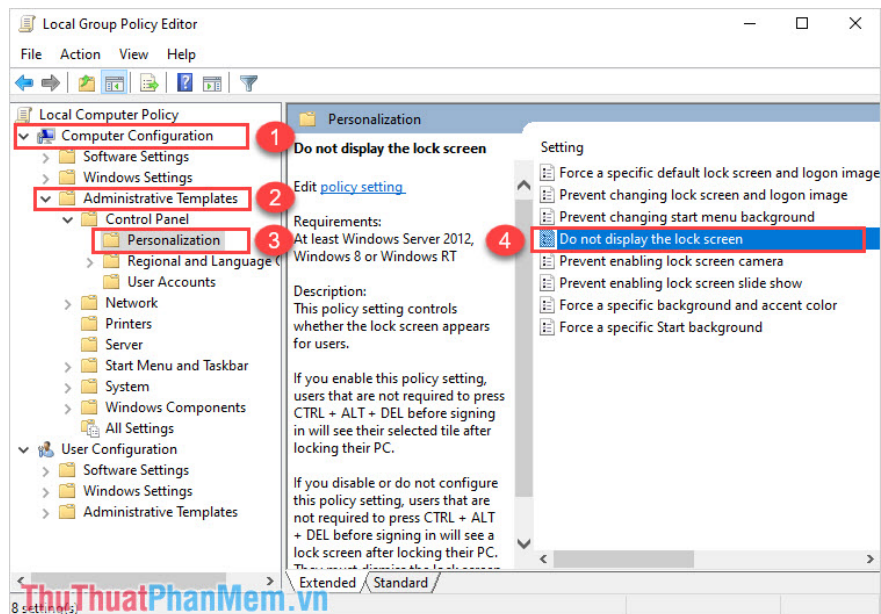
Local Group Policy Editor

File Action View Help

Local Computer Policy
Computer Configuration 1
Software Settings
Windows Settings
Administrative Templates 2
Control Panel
Personalization 3
Regional and Language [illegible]
User Accounts
Network
Printers
Server
Start Menu and Taskbar
System
Windows Components
All Settings
User Configuration
Software Settings
Windows Settings
Administrative Templates

Personalization

Do not display the lock screen

Edit policy setting

Requirements:
At least Windows Server 2012, Windows 8 or Windows RT

Description:
This policy setting controls whether the lock screen appears for users.

If you enable this policy setting, users that are not required to press CTRL + ALT + DEL before signing in will see their selected tile after locking their PC.

If you disable or do not configure this policy setting, users that are not required to press CTRL + ALT + DEL before signing in will see a lock screen after locking their PC. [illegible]

Setting
Force a specific default lock screen and logon image
Prevent changing lock screen and logon image
Prevent changing start menu background
4 Do not display the lock screen
Prevent enabling lock screen camera
Prevent enabling lock screen slide show
Force a specific background and accent color
Force a specific Start background

Extended Standard

8 settings

ThuThuatPhanMem.vn